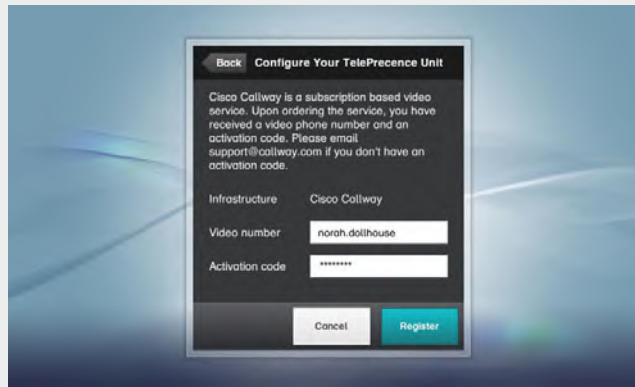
Back Configure Your TelePrecence Unit

Cisco Callway is a subscription based video service. Upon ordering the service, you have received a video phone number and an activation code. Please email support@callway.com if you don't have an activation code.

| | |
|---|---|
| Infrastructure | Cisco Callway |
| Video number | norah.dollhouse |
| Activation code | ******** |

Cancel Register